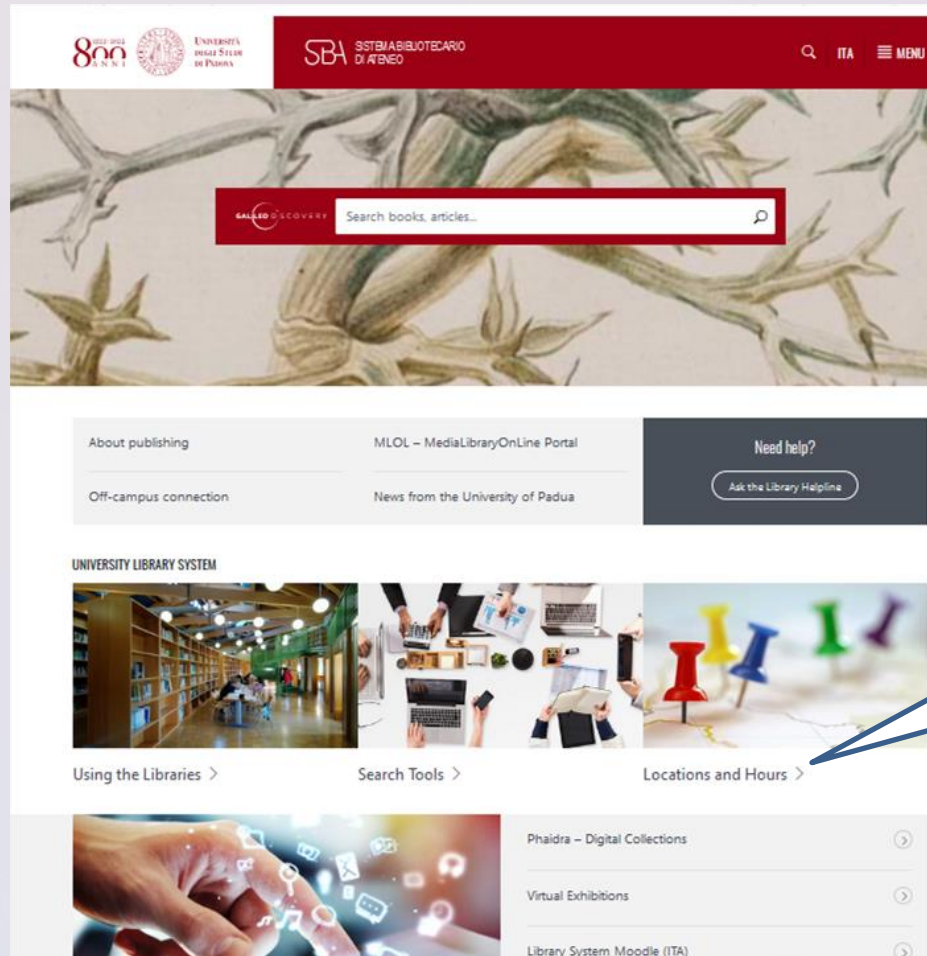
800 ANNI 1222 2022 Università degli Studi di Padova

SBA SISTEMA BIBLIOTECARIO DI ATENEO

ITA MENU

GALILEO DISCOVERY Search books, articles...

About publishing

MLOL – MediaLibraryOnLine Portal

Need help?

Ask the Library Helpline

Off-campus connection

News from the University of Padua

UNIVERSITY LIBRARY SYSTEM

Using the Libraries >

Search Tools >

Locations and Hours >

Phaidra – Digital Collections

Virtual Exhibitions

Library System Moodle (ITA)